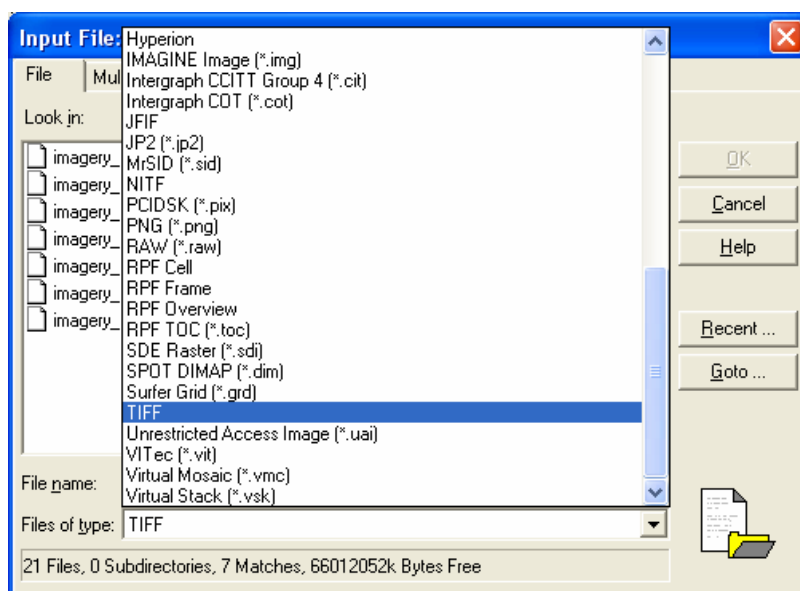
Input File:

File

Mul

Look in:

imagery_
imagery_
imagery_
imagery_
imagery_
imagery_
imagery_

Hyperion
IMAGINE Image (*.img)
Intergraph CCITT Group 4 (*.cit)
Intergraph COT (*.cot)
JFIF
JP2 (*.jp2)
MrSID (*.sid)
NITF
PCIDSK (*.pix)
PNG (*.png)
RAW (*.raw)
RPF Cell
RPF Frame
RPF Overview
RPF TOC (*.toc)
SDE Raster (*.sdi)
SPOT DIMAP (*.dim)
Surfer Grid (*.grd)
TIFF
Unrestricted Access Image (*.uai)
VITec (*.vit)
Virtual Mosaic (*.vmc)
Virtual Stack (*.vsk)

OK
Cancel
Help
Recent ...
Goto ...

File name:

Files of type: TIFF

21 Files, 0 Subdirectories, 7 Matches, 66012052k Bytes Free